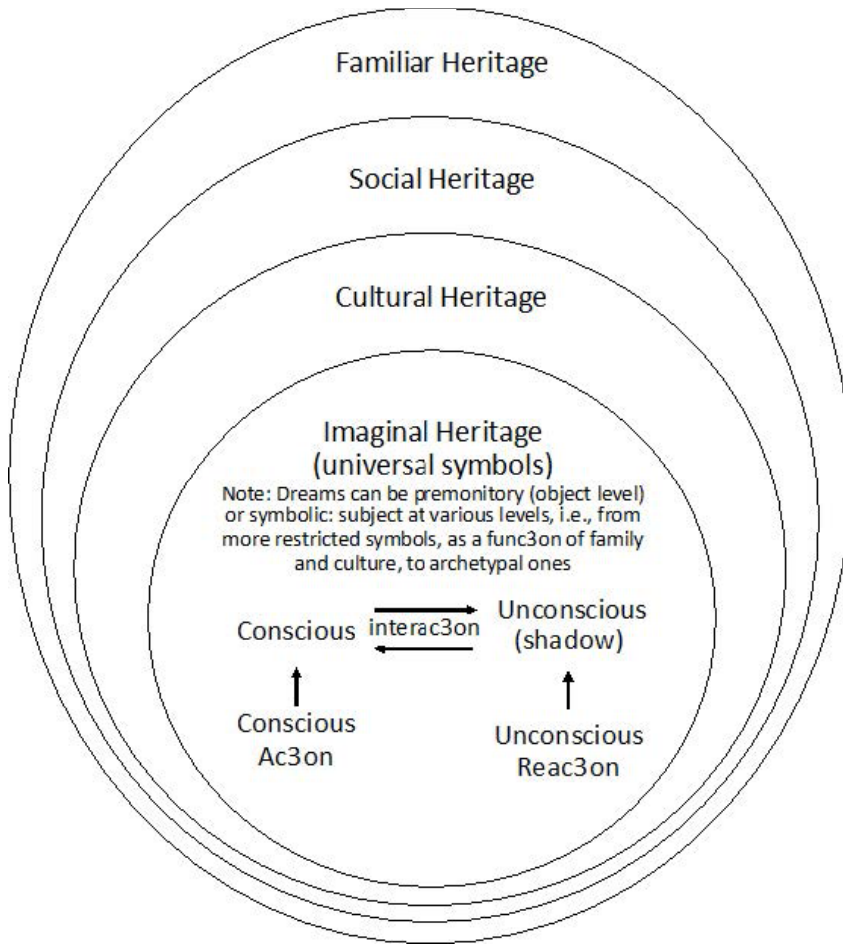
Familiar Heritage

Social Heritage

Cultural Heritage

Imaginal Heritage
(universal symbols)

Note: Dreams can be premonitory (object level) or symbolic: subject at various levels, i.e., from more restricted symbols, as a func3on of family and culture, to archetypal ones

Conscious

interac3on

Unconscious
(shadow)

Conscious
Ac3on

Unconscious
Reac3on